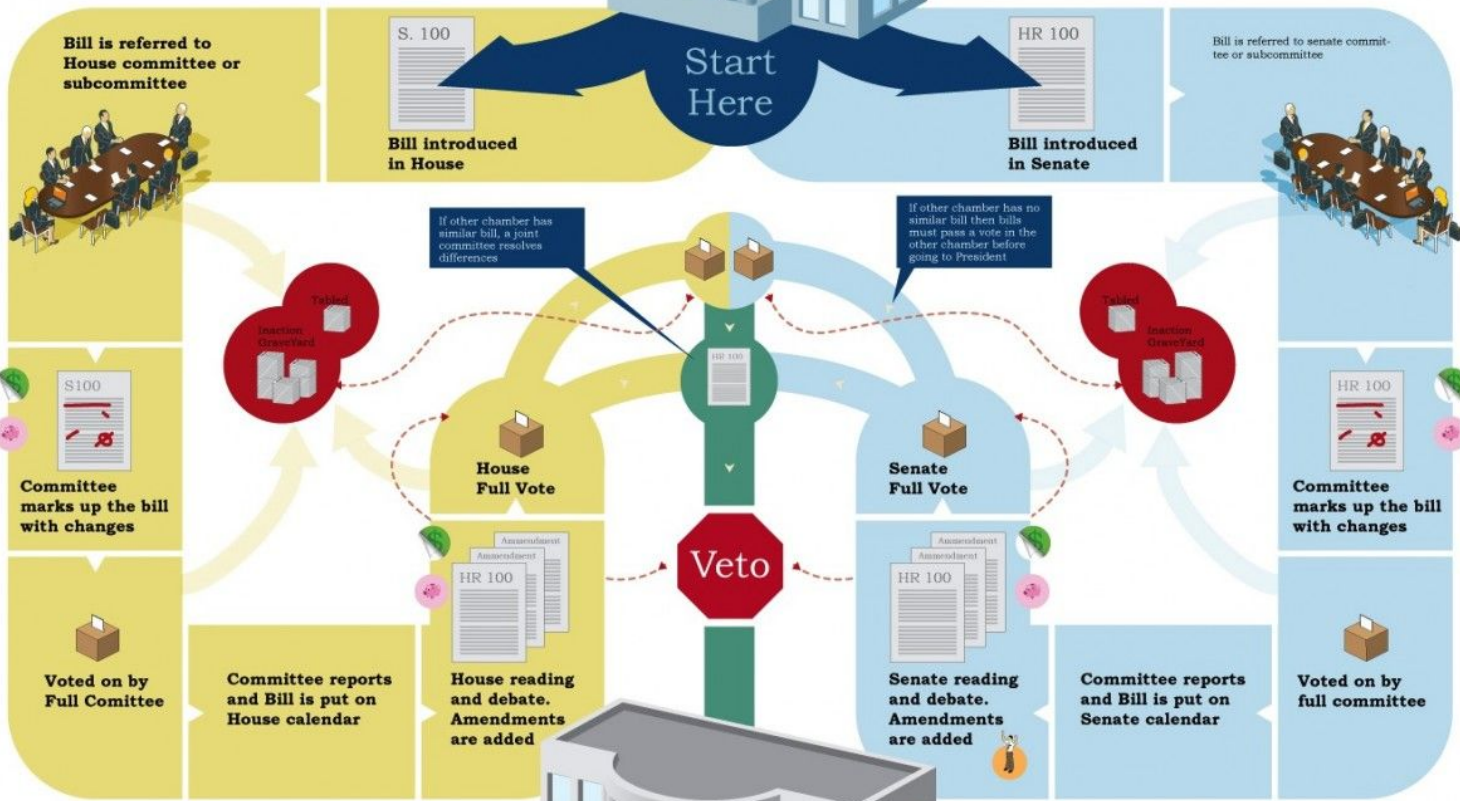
Bill is referred to House committee or subcommittee

S. 100

Bill introduced in House

Start Here

HR 100

Bill introduced in Senate

Bill is referred to senate committee or subcommittee

If other chamber has similar bill, a joint committee resolves differences

If other chamber has no similar bill then bills must pass a vote in the other chamber before going to President

Tabled

Inaction GraveYard

Tabled

Inaction GraveYard

HR 100

S100

HR 100

Committee marks up the bill with changes

House Full Vote

Senate Full Vote

Committee marks up the bill with changes

Amendment

Amendment

HR 100

Veto

Amendment

Amendment

HR 100

Voted on by Full Comittee

Committee reports and Bill is put on House calendar

House reading and debate. Amendments are added

Senate reading and debate. Amendments are added

Committee reports and Bill is put on Senate calendar

Voted on by full committee